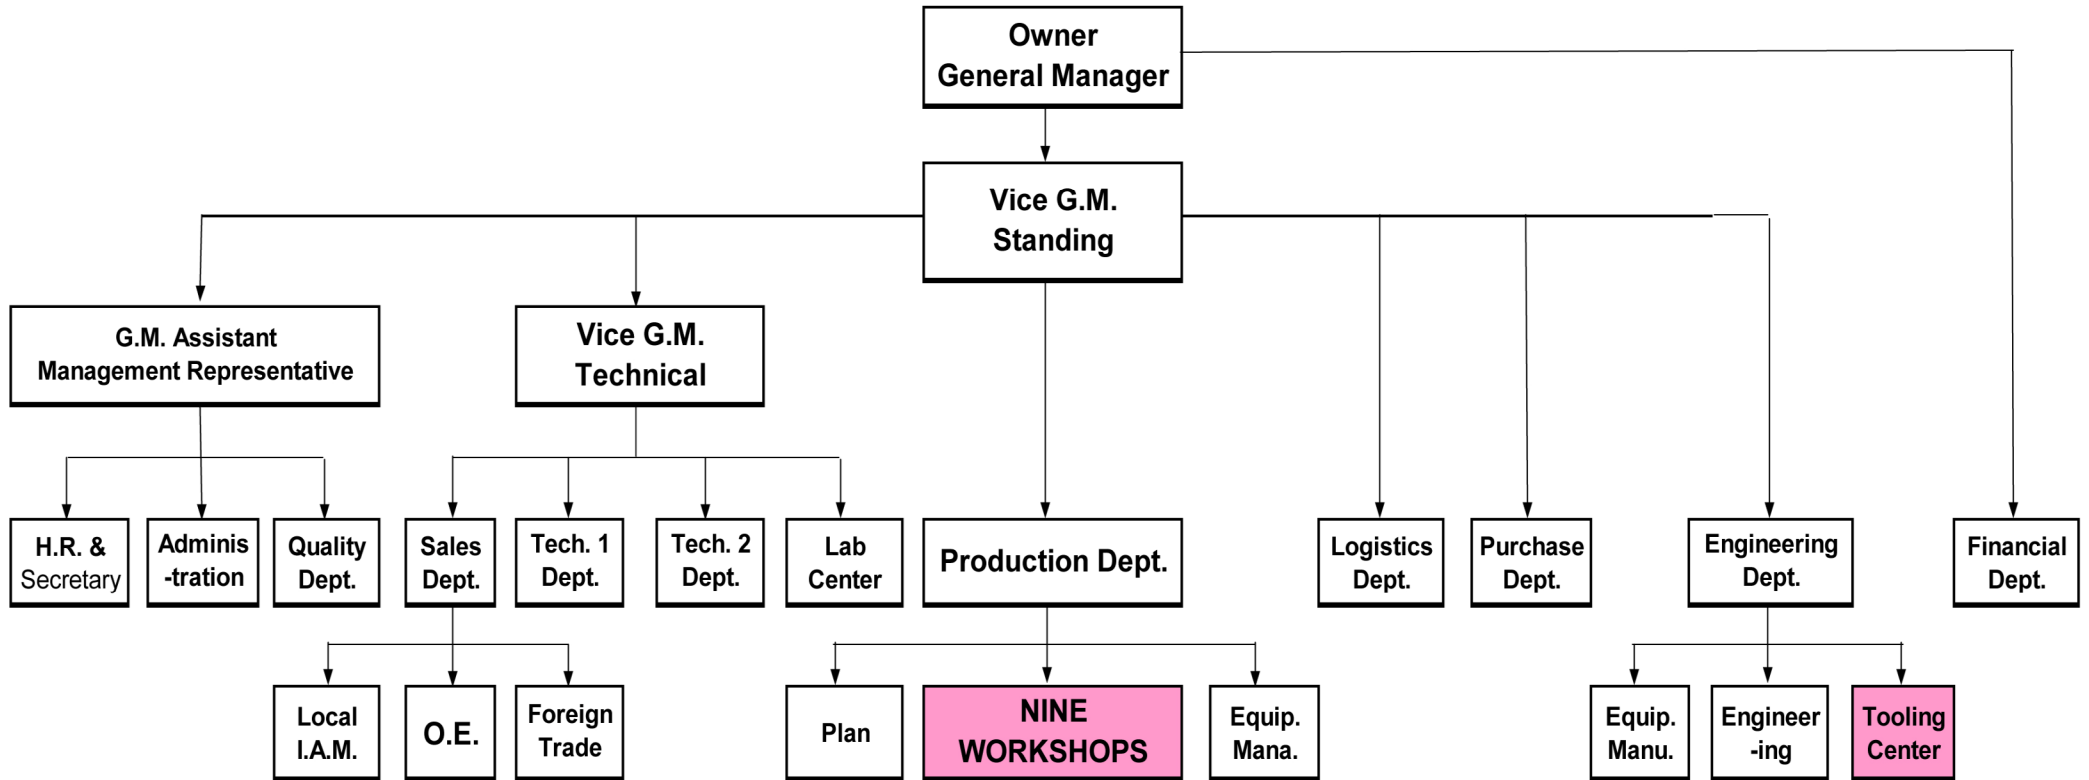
Owner
General Manager

Vice G.M.
Standing

G.M. Assistant
Management Representative

Vice G.M.
Technical

H.R. &
Secretary

Adminis
-tration

Quality
Dept.

Sales
Dept.

Tech. 1
Dept.

Tech. 2
Dept.

Lab
Center

Production Dept.

Logistics
Dept.

Purchase
Dept.

Engineering
Dept.

Financial
Dept.

Local
I.A.M.

O.E.

Foreign
Trade

Plan

NINE
WORKSHOPS

Equip.
Mana.

Equip.
Manu.

Engineer
-ing

Tooling
Center